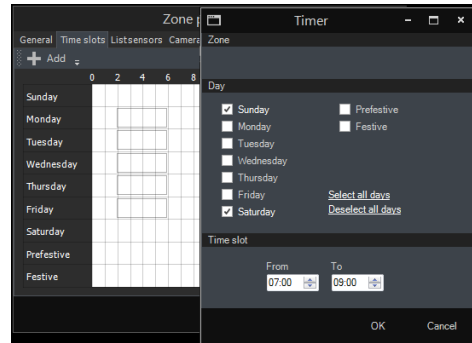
Zone p

General Time slots Listsensors Camera

Add

0 2 4 6 8

Sunday
Monday
Tuesday
Wednesday
Thursday
Friday
Saturday
Prefestive
Festive

Timer

Zone

Day

Sunday
Monday
Tuesday
Wednesday
Thursday
Friday
Saturday

Prefestive
Festive

Select all days
Deselect all days

Time slot

From
07:00

To
09:00

OK
Cancel